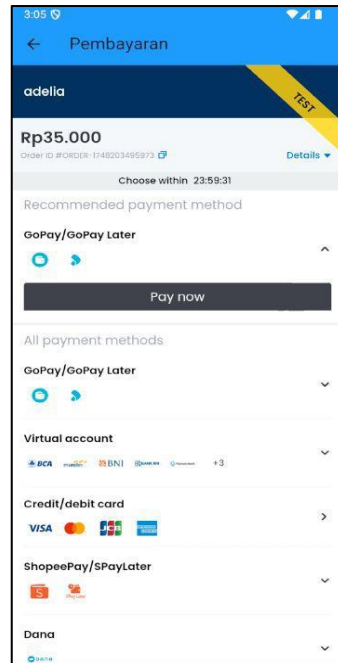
3:05

Pembayaran

adelia

TEST

Rp35.000

Order ID #ORDER-1748203495973

Details

Choose within 23:59:31

Recommended payment method

GoPay/GoPay Later

Pay now

All payment methods

GoPay/GoPay Later

Virtual account

BCA mandiri BNI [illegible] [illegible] +3

Credit/debit card

VISA JCB

ShopeePay/SPayLater

Dana

DANA